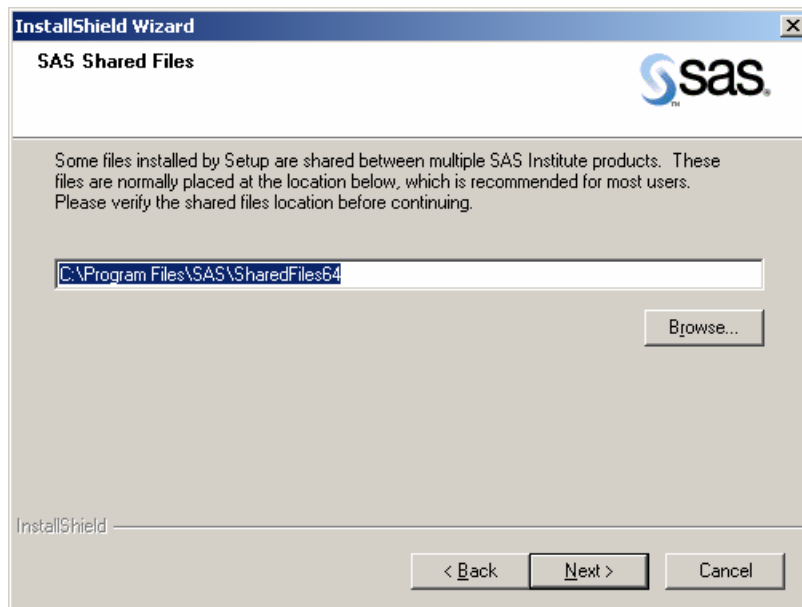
InstallShield Wizard

SAS Shared Files

sas

Some files installed by Setup are shared between multiple SAS Institute products. These files are normally placed at the location below, which is recommended for most users. Please verify the shared files location before continuing.

C:\Program Files\SAS\SharedFiles64

Browse...

InstallShield

< Back

Next >

Cancel